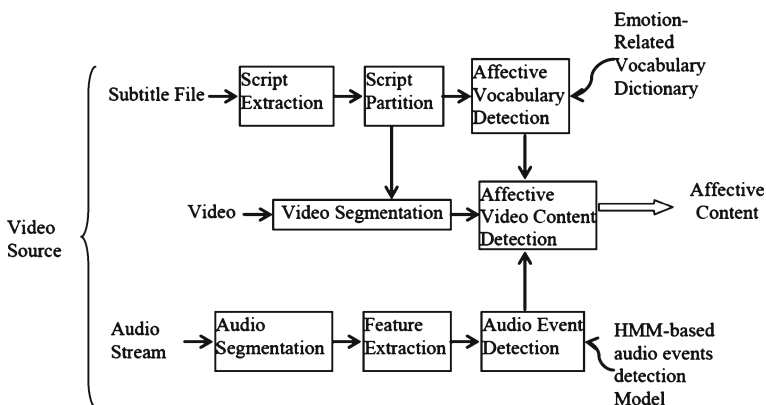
Emotion-Related Vocabulary Dictionary

Subtitle File

Script Extraction

Script Partition

Affective Vocabulary Detection

Video Source

Video

Video Segmentation

Affective Video Content Detection

Affective Content

Audio Stream

Audio Segmentation

Feature Extraction

Audio Event Detection

HMM-based audio events detection Model